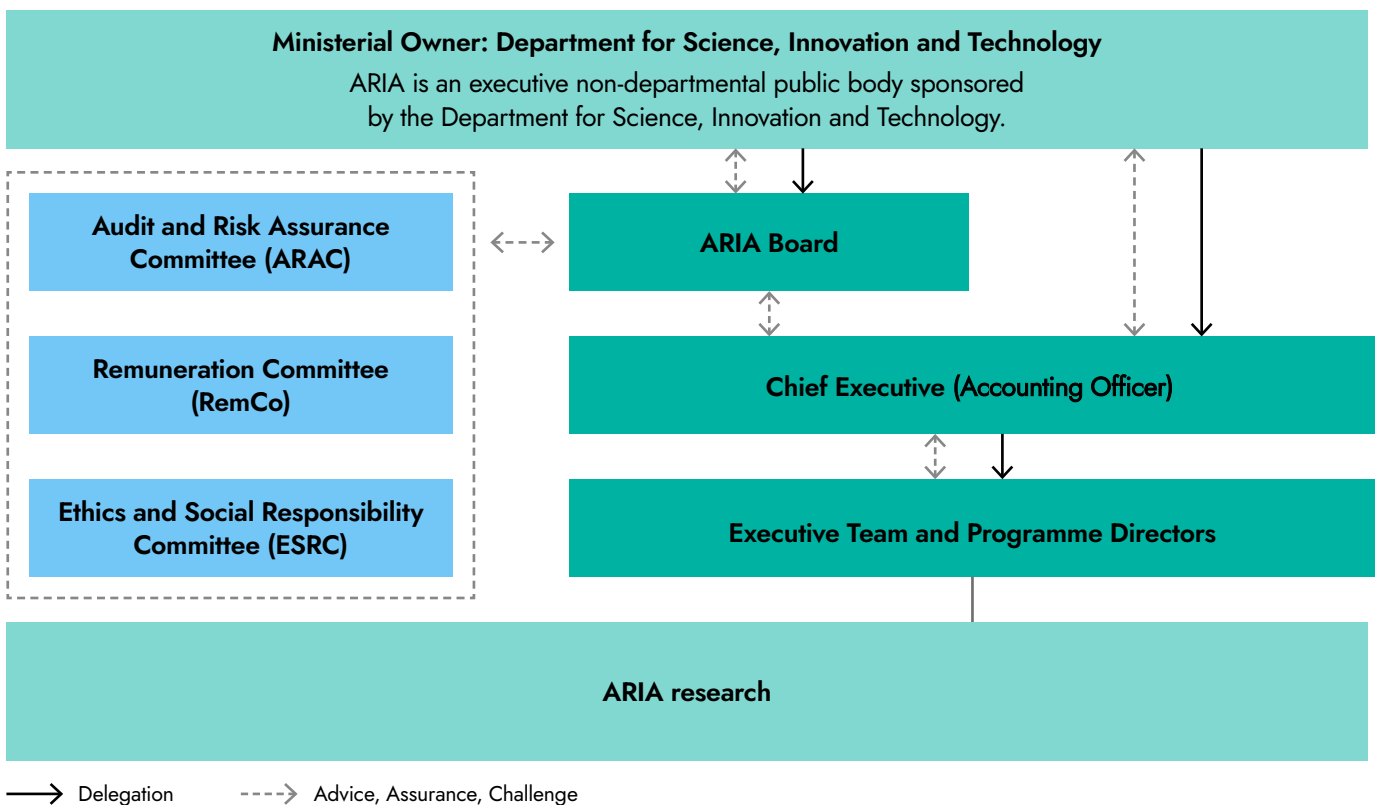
Ministerial Owner: Department for Science, Innovation and Technology

ARIA is an executive non-departmental public body sponsored by the Department for Science, Innovation and Technology.

Audit and Risk Assurance Committee (ARAC)

Remuneration Committee (RemCo)

Ethics and Social Responsibility Committee (ESRC)

ARIA Board

Chief Executive (Accounting Officer)

Executive Team and Programme Directors

ARIA research

Delegation

Advice, Assurance, Challenge